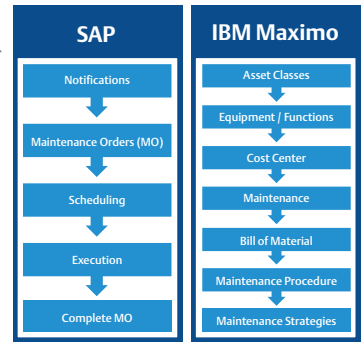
SAP

Notifications

Maintenance Orders (MO)

Scheduling

Execution

Complete MO

IBM Maximo

Asset Classes

Equipment / Functions

Cost Center

Maintenance

Bill of Material

Maintenance Procedure

Maintenance Strategies